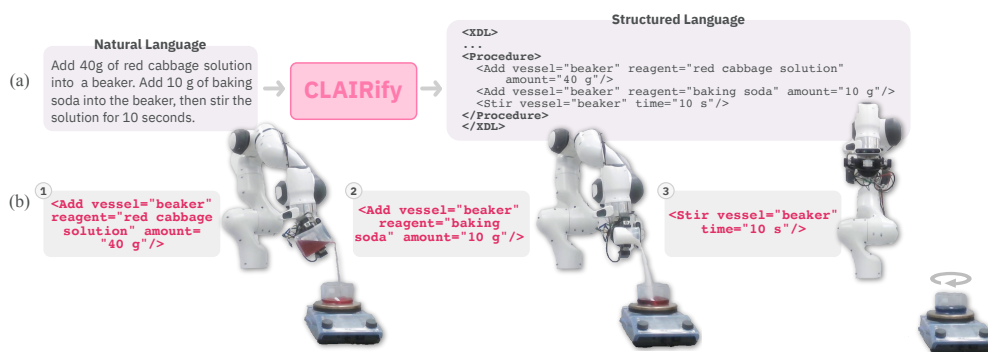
(a)

Natural Language

Add 40g of red cabbage solution into a beaker. Add 10 g of baking soda into the beaker, then stir the solution for 10 seconds.

CLAIRify

Structured Language

<XDL>
...
<Procedure>
<Add vessel="beaker" reagent="red cabbage solution" amount="40 g"/>
<Add vessel="beaker" reagent="baking soda" amount="10 g"/>
<Stir vessel="beaker" time="10 s"/>
</Procedure>
</XDL>

(b)

1
<Add vessel="beaker" reagent="red cabbage solution" amount="40 g"/>

2
<Add vessel="beaker" reagent="baking soda" amount="10 g"/>

3
<Stir vessel="beaker" time="10 s"/>